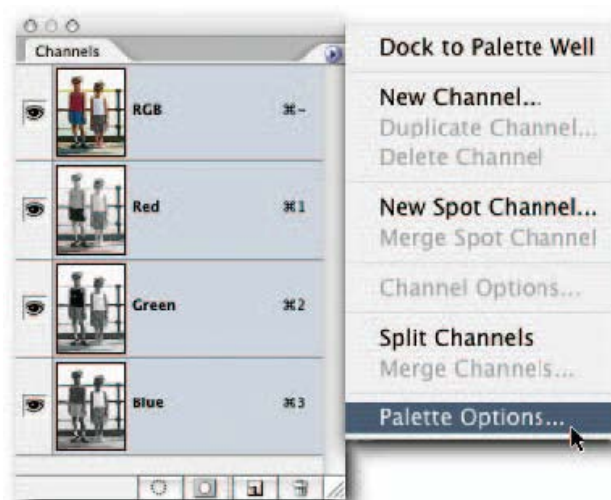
Channels

RGB ⌘~

Red ⌘1

Green ⌘2

Blue ⌘3

Dock to Palette Well

New Channel...
Duplicate Channel...
Delete Channel

New Spot Channel...
Merge Spot Channel

Channel Options...

Split Channels
Merge Channels...

Palette Options...